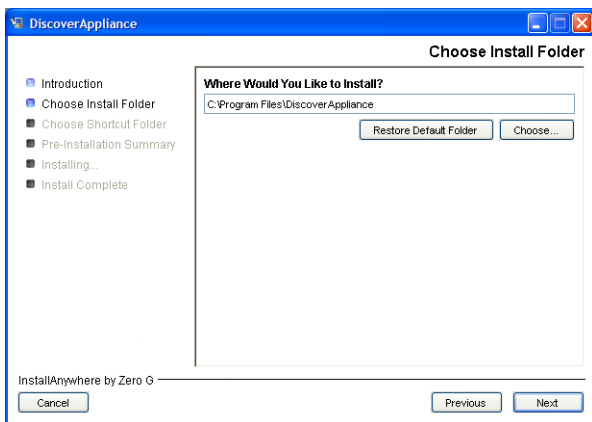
DiscoverAppliance

Choose Install Folder

Introduction
Choose Install Folder
Choose Shortcut Folder
Pre-Installation Summary
Installing...
Install Complete

Where Would You Like to Install?

C:\Program Files\DiscoverAppliance

Restore Default Folder
Choose...

InstallAnywhere by Zero G

Cancel
Previous
Next